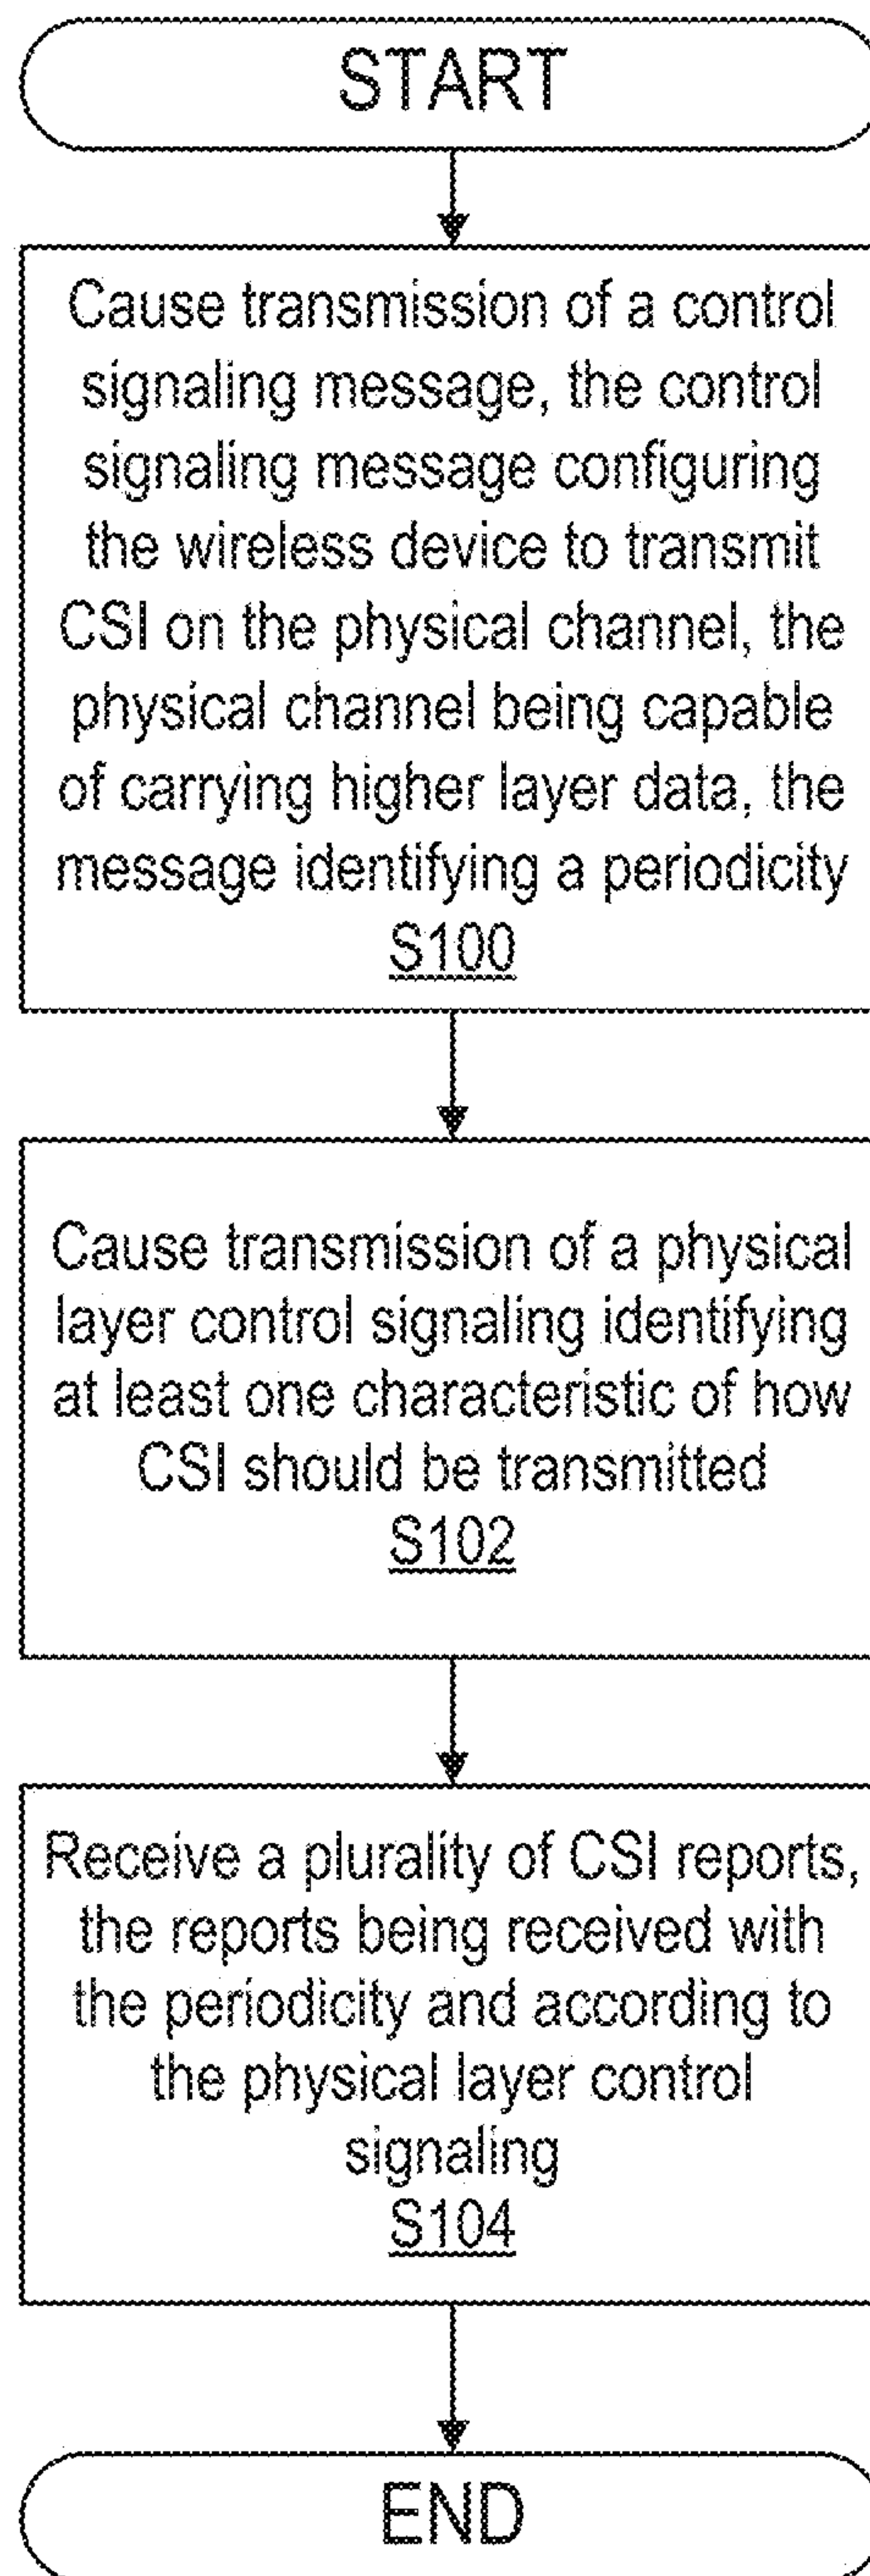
START

Cause transmission of a control signaling message, the control signaling message configuring the wireless device to transmit CSI on the physical channel, the physical channel being capable of carrying higher layer data, the message identifying a periodicity
S100

Cause transmission of a physical layer control signaling identifying at least one characteristic of how CSI should be transmitted
S102

Receive a plurality of CSI reports, the reports being received with the periodicity and according to the physical layer control signaling
S104

END